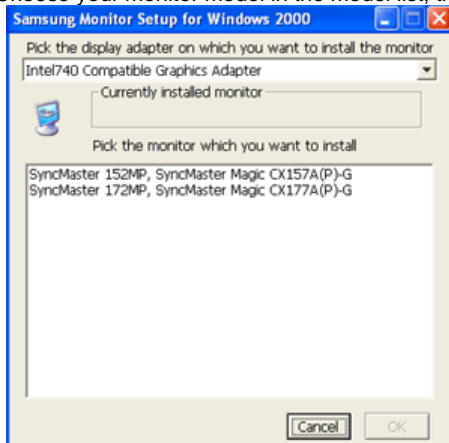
Samsung Monitor Setup for Windows 2000

Pick the display adapter on which you want to install the monitor

Intel740 Compatible Graphics Adapter

Currently installed monitor

Pick the monitor which you want to install

SyncMaster 152MP, SyncMaster Magic CX157A(P)-G
SyncMaster 172MP, SyncMaster Magic CX177A(P)-G

Cancel

OK